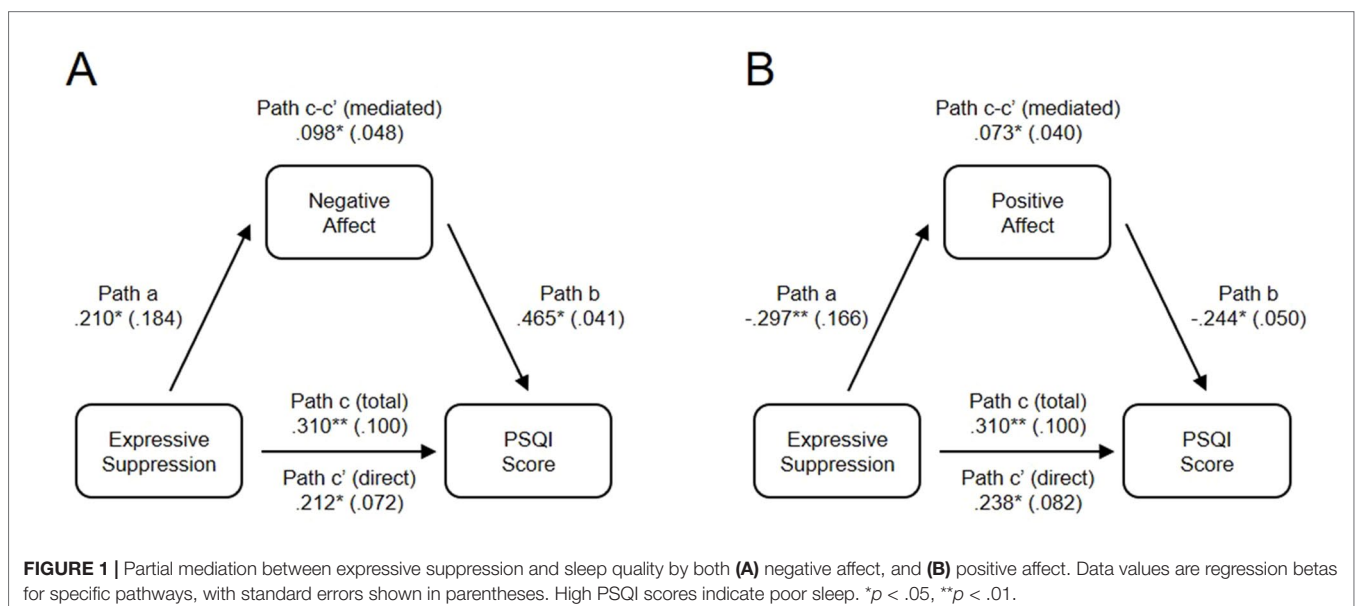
A

Path c-c' (mediated)
.098* (.048)

Negative Affect

Path a
.210* (.184)

Path b
.465* (.041)

Expressive Suppression

Path c (total)
.310** (.100)

Path c' (direct)
.212* (.072)

PSQI Score

B

Path c-c' (mediated)
.073* (.040)

Positive Affect

Path a
-.297** (.166)

Path b
-.244* (.050)

Expressive Suppression

Path c (total)
.310** (.100)

Path c' (direct)
.238* (.082)

PSQI Score

FIGURE 1 | Partial mediation between expressive suppression and sleep quality by both (A) negative affect, and (B) positive affect. Data values are regression betas for specific pathways, with standard errors shown in parentheses. High PSQI scores indicate poor sleep. *$p$ < .05, **$p$ < .01.